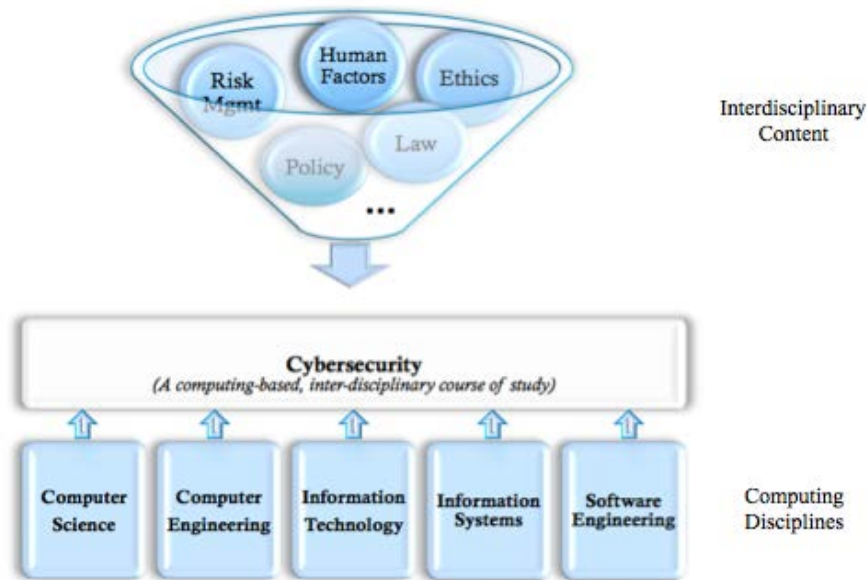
Risk Mgmt

Human Factors

Ethics

Policy

Law

...

Interdisciplinary Content

Cybersecurity
(A computing-based, inter-disciplinary course of study)

Computer Science

Computer Engineering

Information Technology

Information Systems

Software Engineering

Computing Disciplines